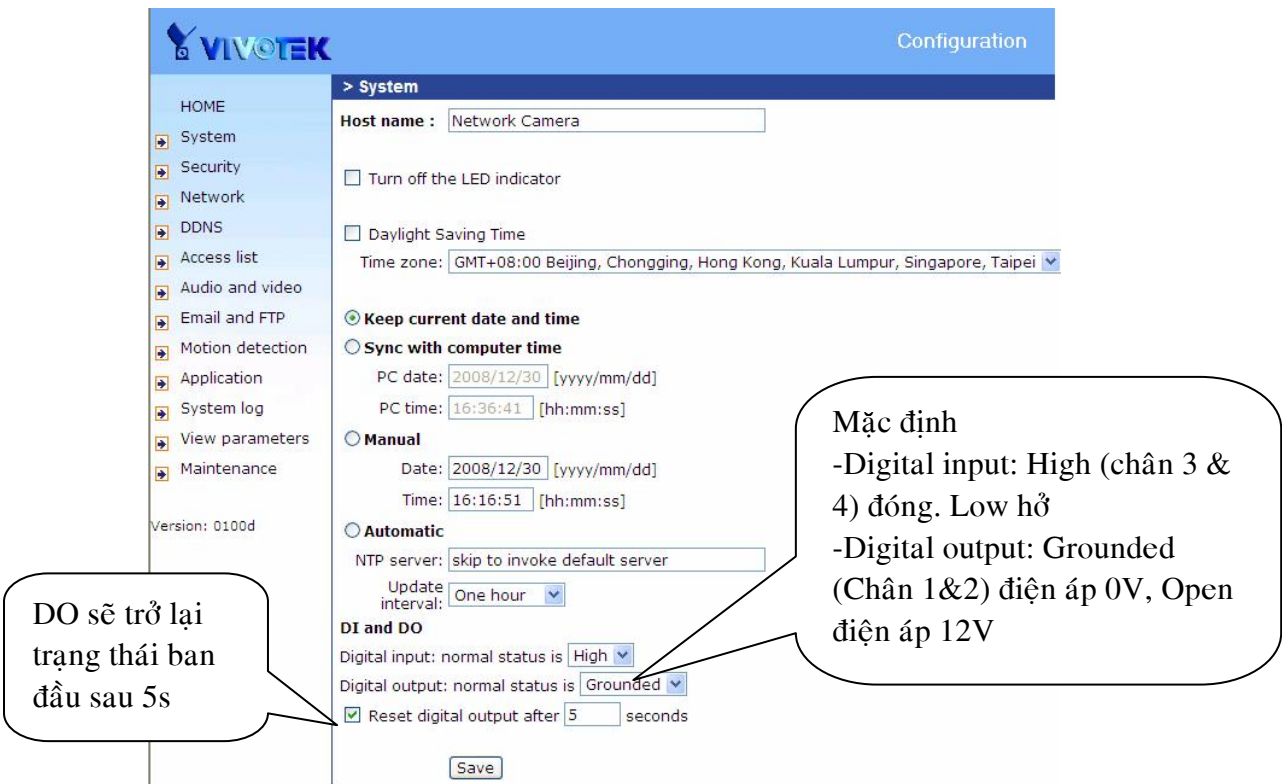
VIVOTEK

Configuration

> System

HOME
System
Security
Network
DDNS
Access list
Audio and video
Email and FTP
Motion detection
Application
System log
View parameters
Maintenance

Version: 0100d

Host name : Network Camera

Turn off the LED indicator

Daylight Saving Time

Time zone: GMT+08:00 Beijing, Chongging, Hong Kong, Kuala Lumpur, Singapore, Taipei

Keep current date and time

Sync with computer time

PC date: 2008/12/30 [yyyy/mm/dd]

PC time: 16:36:41 [hh:mm:ss]

Manual

Date: 2008/12/30 [yyyy/mm/dd]

Time: 16:16:51 [hh:mm:ss]

Automatic

NTP server: skip to invoke default server

Update interval: One hour

DI and DO

Digital input: normal status is High

Digital output: normal status is Grounded

Reset digital output after 5 seconds

Save

Mặc định
-Digital input: High (chân 3 & 4) đóng. Low hở
-Digital output: Grounded (Chân 1&2) điện áp 0V, Open điện áp 12V

DO sẽ trở lại trạng thái ban đầu sau 5s